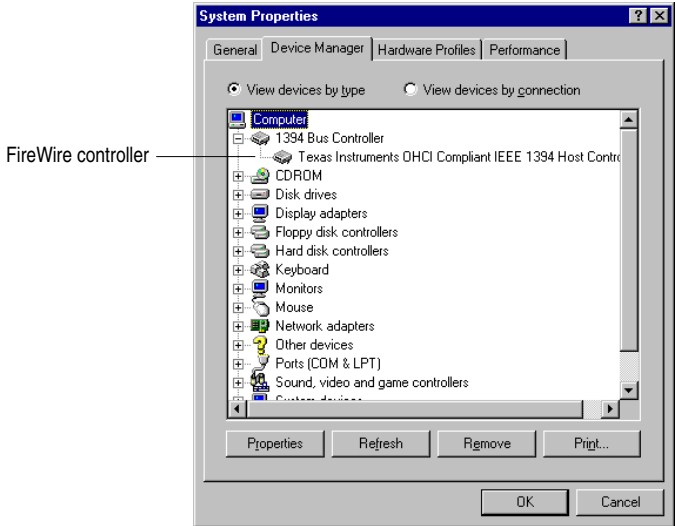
System Properties

General | Device Manager | Hardware Profiles | Performance

View devices by type

View devices by connection

Computer
1394 Bus Controller
Texas Instruments OHCI Compliant IEEE 1394 Host Contro
CDROM
Disk drives
Display adapters
Floppy disk controllers
Hard disk controllers
Keyboard
Monitors
Mouse
Network adapters
Other devices
Ports (COM & LPT)
Sound, video and game controllers
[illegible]

FireWire controller

Properties

Refresh

Remove

Print...

OK

Cancel